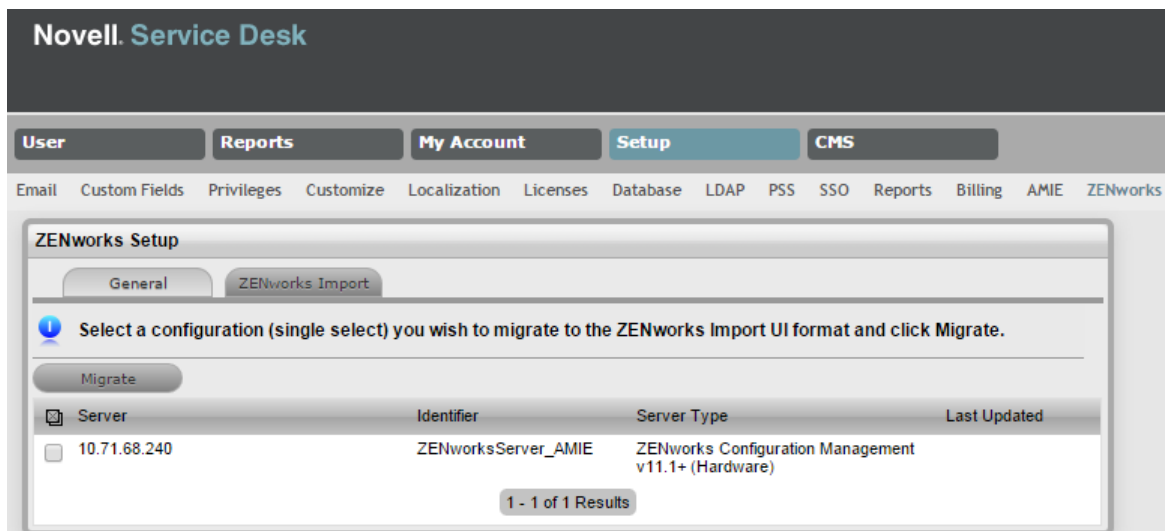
Novell. Service Desk

User Reports My Account Setup CMS

Email Custom Fields Privileges Customize Localization Licenses Database LDAP PSS SSO Reports Billing AMIE ZENworks

ZENworks Setup

General ZENworks Import

Select a configuration (single select) you wish to migrate to the ZENworks Import UI format and click Migrate.

Migrate

| | Server | Identifier | Server Type | Last Updated |
|---|---|---|---|---|
| | 10.71.68.240 | ZENworksServer_AMIE | ZENworks Configuration Management v11.1+ (Hardware) | |

1 - 1 of 1 Results